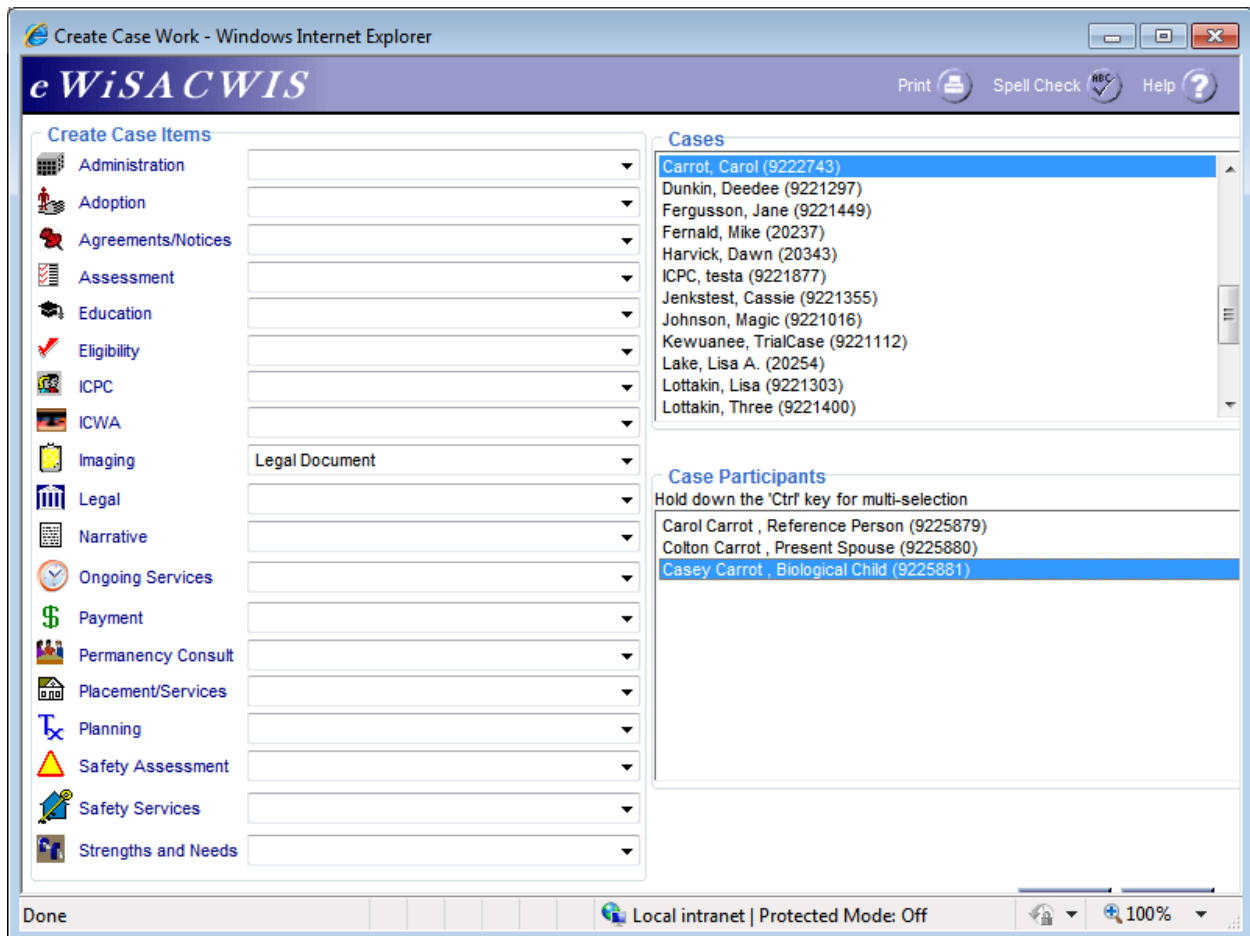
Create Case Work - Windows Internet Explorer

eWiSACWIS

Print Spell Check Help

Create Case Items

Administration
Adoption
Agreements/Notices
Assessment
Education
Eligibility
ICPC
ICWA
Imaging — Legal Document
Legal
Narrative
Ongoing Services
Payment
Permanency Consult
Placement/Services
Planning
Safety Assessment
Safety Services
Strengths and Needs

Cases

Carrot, Carol (9222743)
Dunkin, Deedee (9221297)
Fergusson, Jane (9221449)
Fernald, Mike (20237)
Harvick, Dawn (20343)
ICPC, testa (9221877)
Jenkstest, Cassie (9221355)
Johnson, Magic (9221016)
Kewuanee, TrialCase (9221112)
Lake, Lisa A. (20254)
Lottakin, Lisa (9221303)
Lottakin, Three (9221400)

Case Participants

Hold down the 'Ctrl' key for multi-selection

Carol Carrot , Reference Person (9225879)
Colton Carrot , Present Spouse (9225880)
Casey Carrot , Biological Child (9225881)

Done

Local intranet | Protected Mode: Off

100%